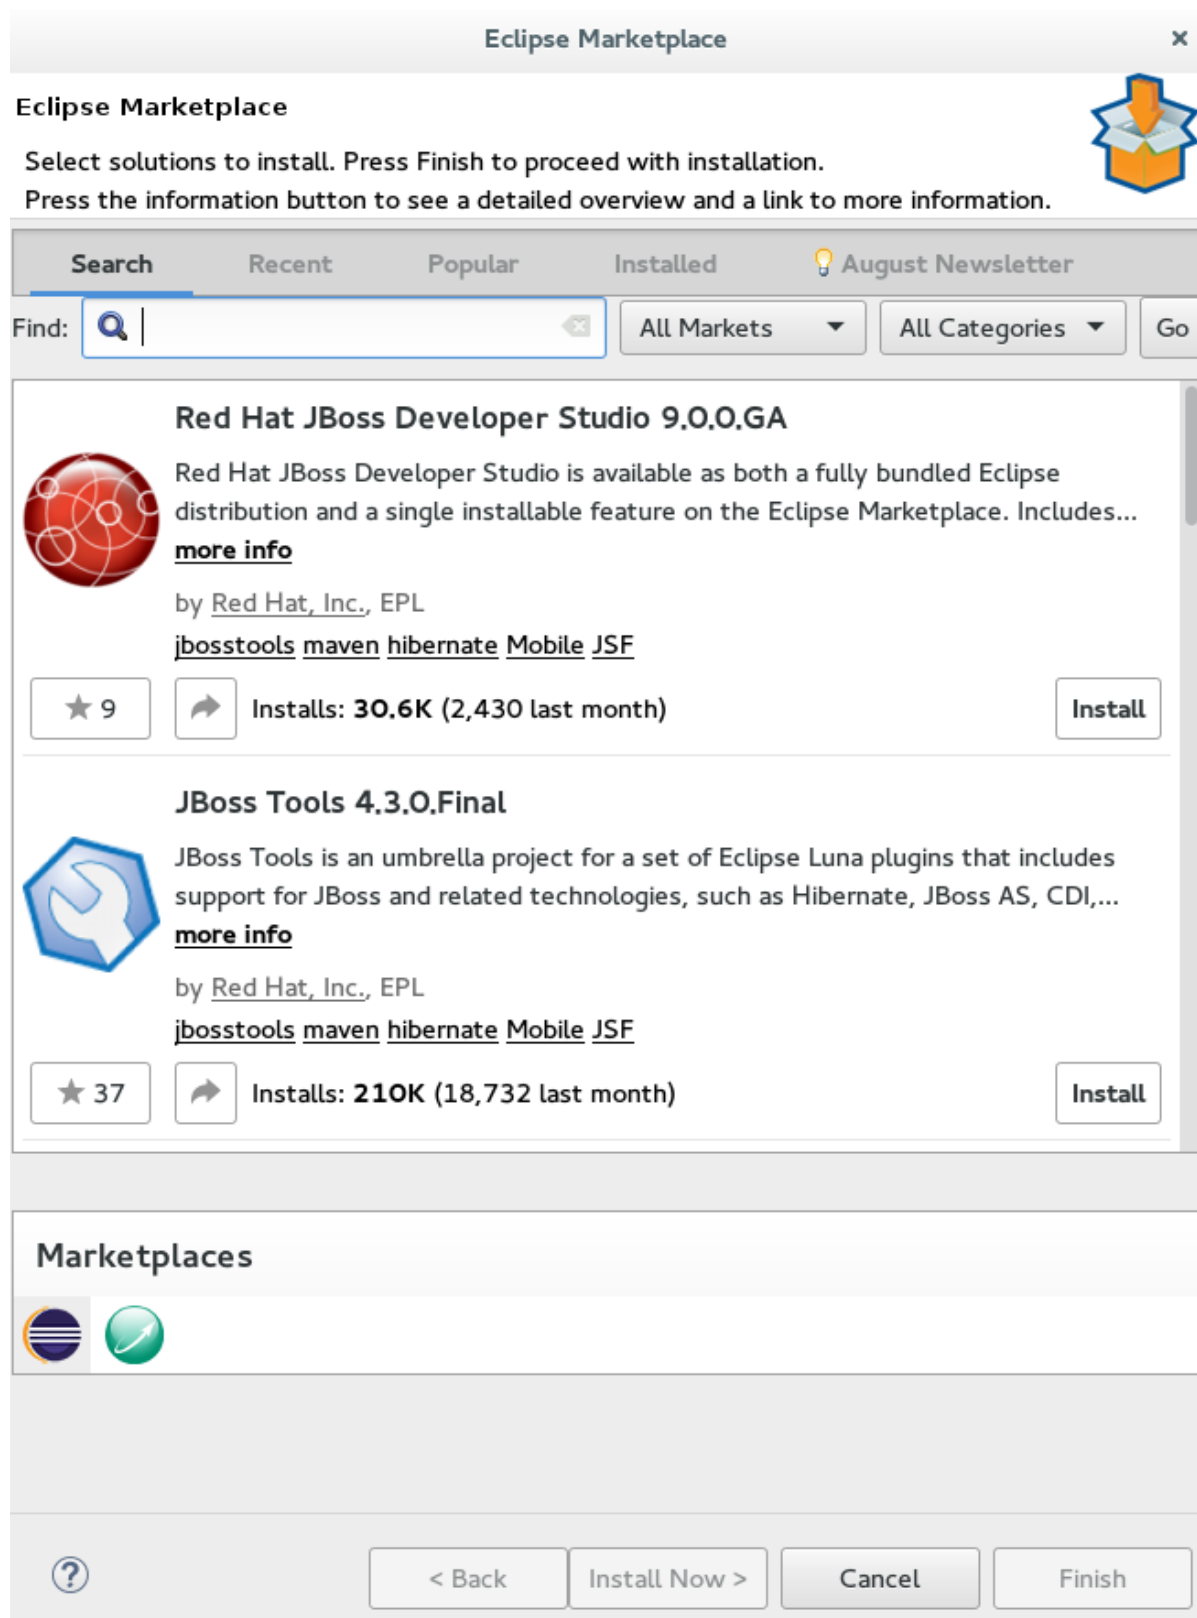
Eclipse Marketplace

×

Eclipse Marketplace

Select solutions to install. Press Finish to proceed with installation.
Press the information button to see a detailed overview and a link to more information.

Search Recent Popular Installed August Newsletter

Find: All Markets All Categories Go

Red Hat JBoss Developer Studio 9.0.0.GA

Red Hat JBoss Developer Studio is available as both a fully bundled Eclipse distribution and a single installable feature on the Eclipse Marketplace. Includes... more info

by Red Hat, Inc., EPL

jbosstools maven hibernate Mobile JSF

9 Installs: 30.6K (2,430 last month) Install

JBoss Tools 4.3.0.Final

JBoss Tools is an umbrella project for a set of Eclipse Luna plugins that includes support for JBoss and related technologies, such as Hibernate, JBoss AS, CDI,... more info

by Red Hat, Inc., EPL

jbosstools maven hibernate Mobile JSF

37 Installs: 210K (18,732 last month) Install

Marketplaces

< Back Install Now > Cancel Finish